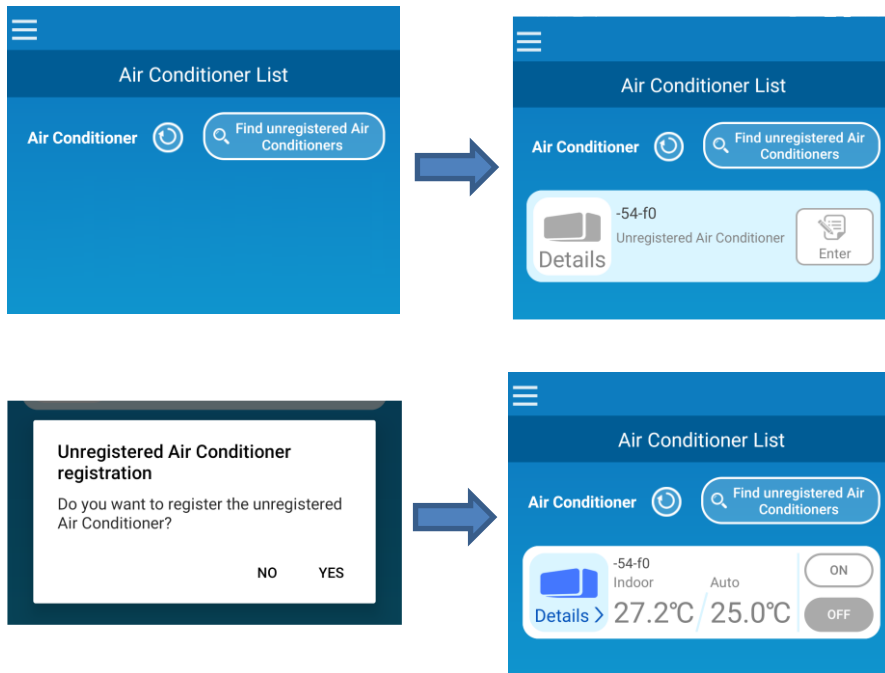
Air Conditioner List

Air Conditioner

Find unregistered Air Conditioners

Air Conditioner List

Air Conditioner

Find unregistered Air Conditioners

-54-f0

Unregistered Air Conditioner

Details

Enter

Unregistered Air Conditioner registration

Do you want to register the unregistered Air Conditioner?

NO

YES

Air Conditioner List

Air Conditioner

Find unregistered Air Conditioners

-54-f0

Indoor

Auto

Details >

27.2℃

25.0℃

ON

OFF